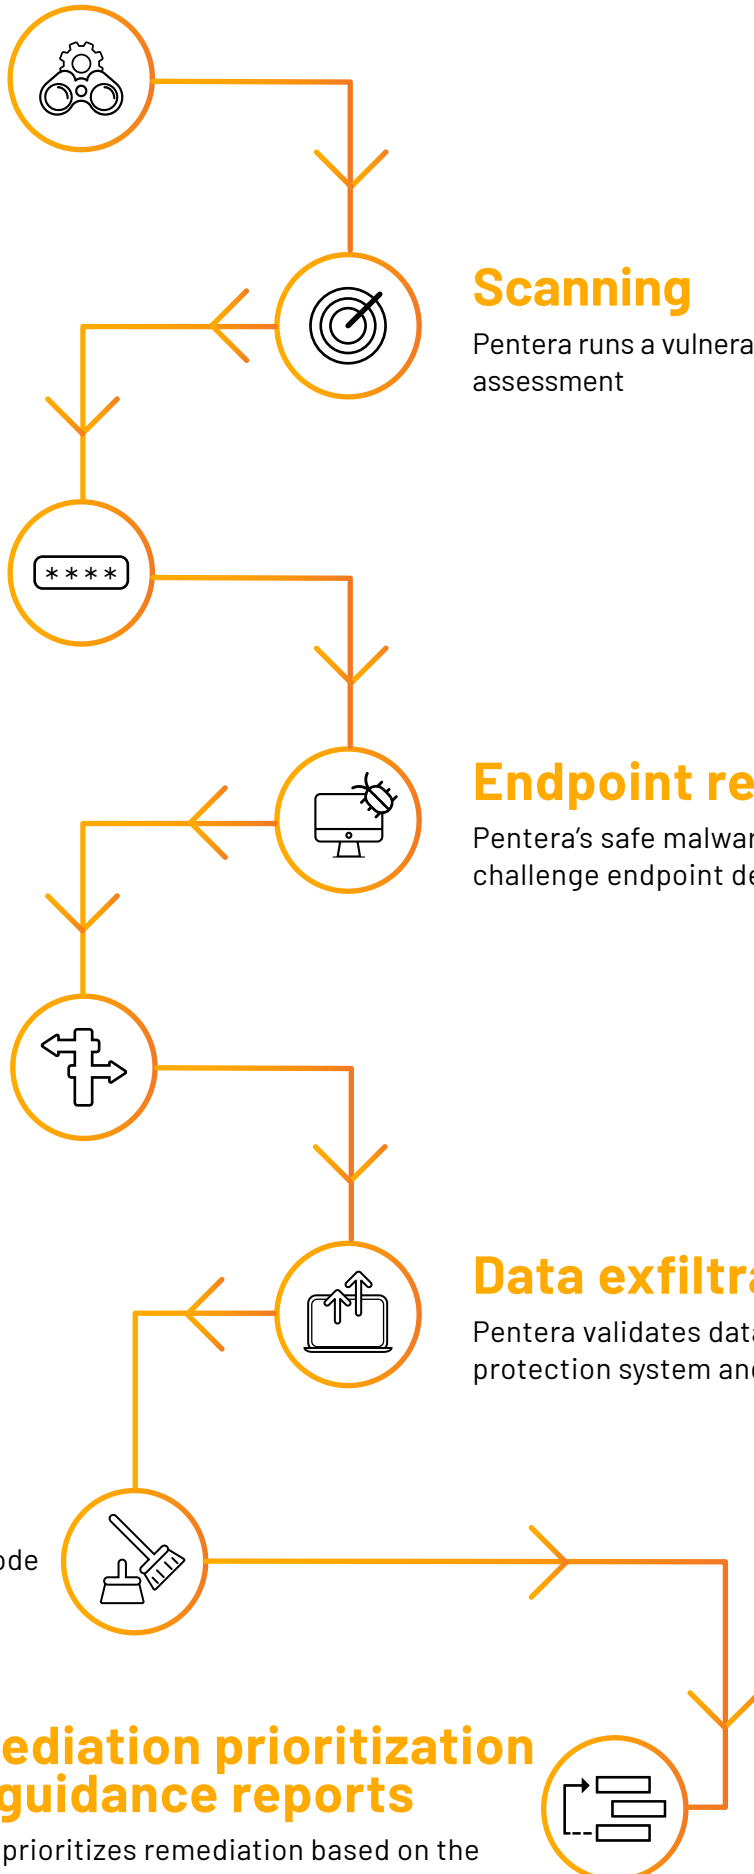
Scanning

Pentera runs a vulnera assessment

****

Endpoint re

Pentera's safe malwar challenge endpoint de

Data exfiltra

Pentera validates data protection system and

ode

ediation prioritization guidance reports

prioritizes remediation based on the